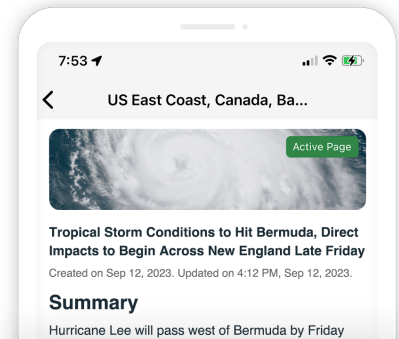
7:53

US East Coast, Canada, Ba...

Active Page

Tropical Storm Conditions to Hit Bermuda, Direct Impacts to Begin Across New England Late Friday

Created on Sep 12, 2023. Updated on 4:12 PM, Sep 12, 2023.

Summary

Hurricane Lee will pass west of Bermuda by Friday